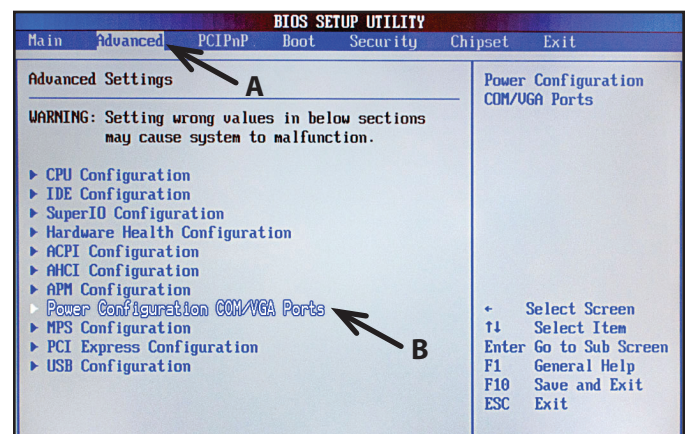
BIOS SETUP UTILITY

Main Advanced PCIPnP Boot Security Chipset Exit

Advanced Settings

A

WARNING: Setting wrong values in below sections may cause system to malfunction.

▶ CPU Configuration
▶ IDE Configuration
▶ SuperIO Configuration
▶ Hardware Health Configuration
▶ ACPI Configuration
▶ AHCI Configuration
▶ APM Configuration
▶ Power Configuration COM/VGA Ports
▶ MPS Configuration
▶ PCI Express Configuration
▶ USB Configuration

B

Power Configuration COM/VGA Ports

← Select Screen
↑↓ Select Item
Enter Go to Sub Screen
F1 General Help
F10 Save and Exit
ESC Exit